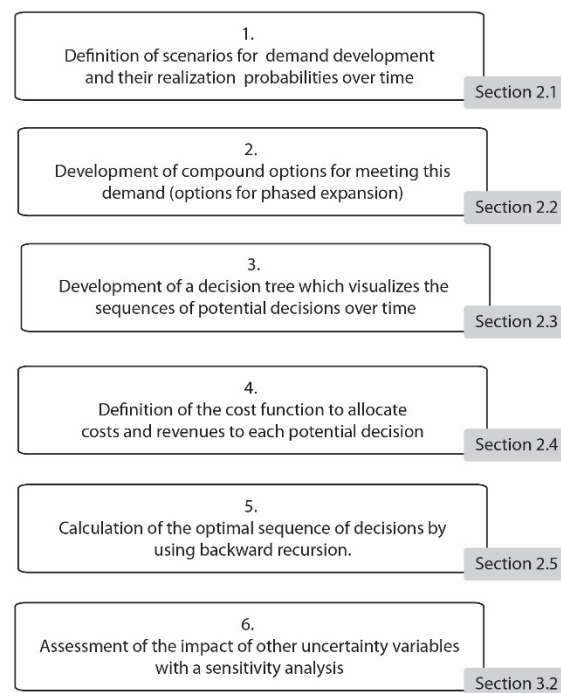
1.
Definition of scenarios for demand development and their realization probabilities over time

Section 2.1

2.
Development of compound options for meeting this demand (options for phased expansion)

Section 2.2

3.
Development of a decision tree which visualizes the sequences of potential decisions over time

Section 2.3

4.
Definition of the cost function to allocate costs and revenues to each potential decision

Section 2.4

5.
Calculation of the optimal sequence of decisions by using backward recursion.

Section 2.5

6.
Assessment of the impact of other uncertainty variables with a sensitivity analysis

Section 3.2